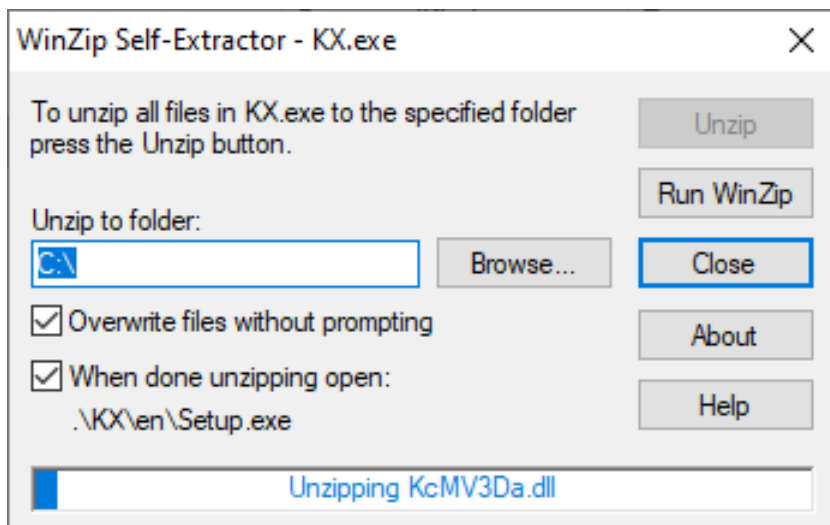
WinZip Self-Extractor - KX.exe

To unzip all files in KX.exe to the specified folder press the Unzip button.

Unzip

Run WinZip

Unzip to folder:

C:\

Browse...

Close

Overwrite files without prompting

About

When done unzipping open:
.\KX\en\Setup.exe

Help

Unzipping KcMV3Da.dll